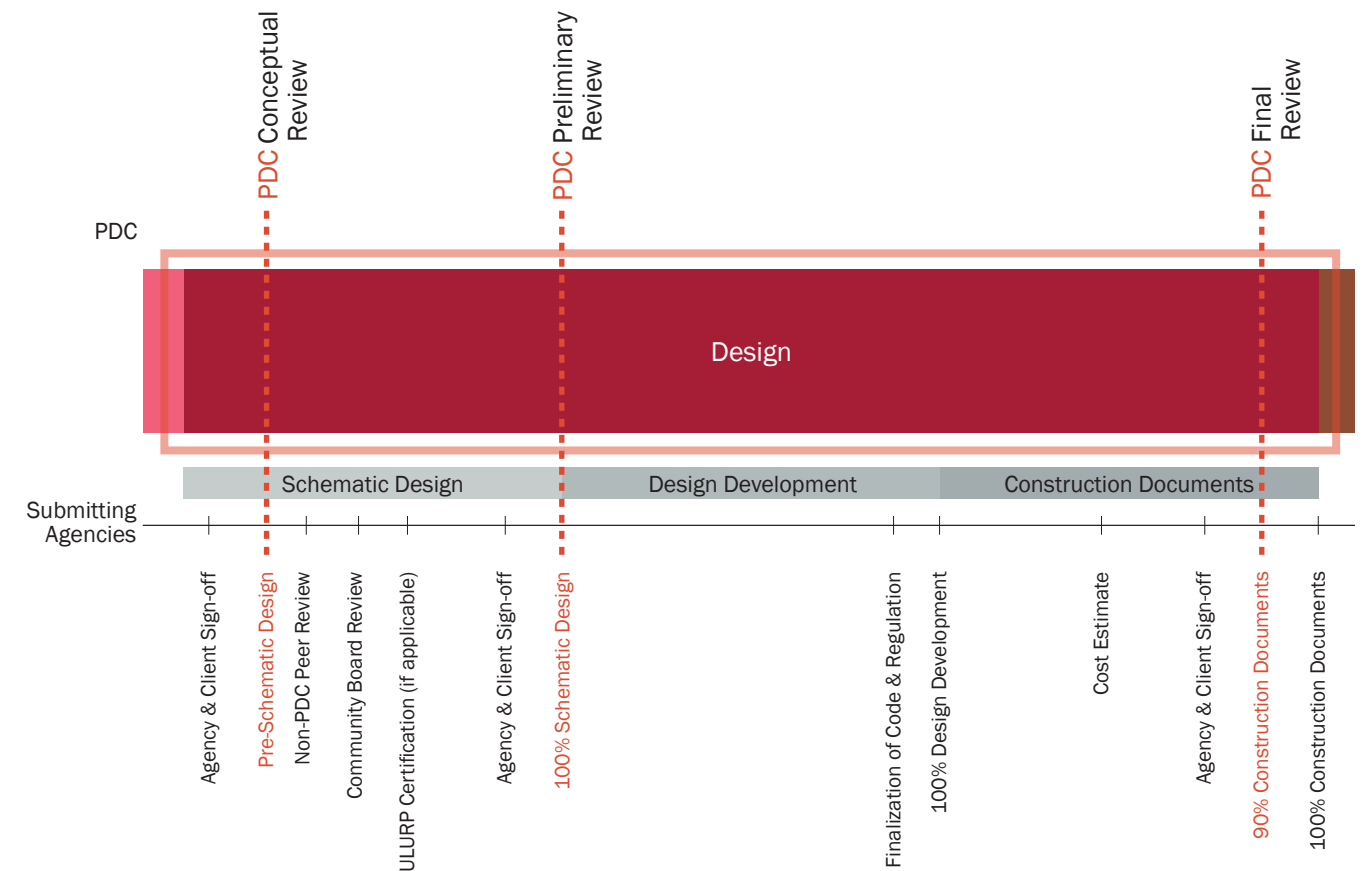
PDC Conceptual Review

PDC Preliminary Review

PDC Final Review

PDC

Design

Schematic Design

Design Development

Construction Documents

Submitting Agencies

Agency & Client Sign-off

Pre-Schematic Design

Non-PDC Peer Review

Community Board Review

ULURP Certification (if applicable)

Agency & Client Sign-off

100% Schematic Design

Finalization of Code & Regulation

100% Design Development

Cost Estimate

Agency & Client Sign-off

90% Construction Documents

100% Construction Documents